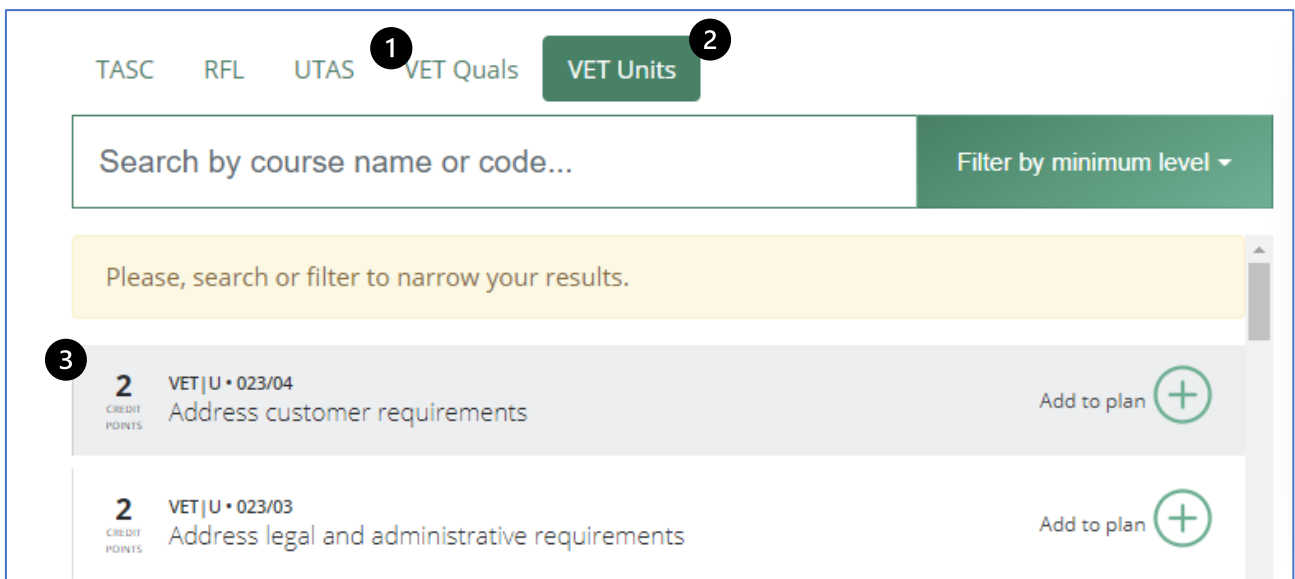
TASC RFL UTAS 1 VET Quals 2 VET Units

Search by course name or code...

Filter by minimum level

Please, search or filter to narrow your results.

3

2 CREDIT POINTS
VET|U • 023/04
Address customer requirements
Add to plan

2 CREDIT POINTS
VET|U • 023/03
Address legal and administrative requirements
Add to plan